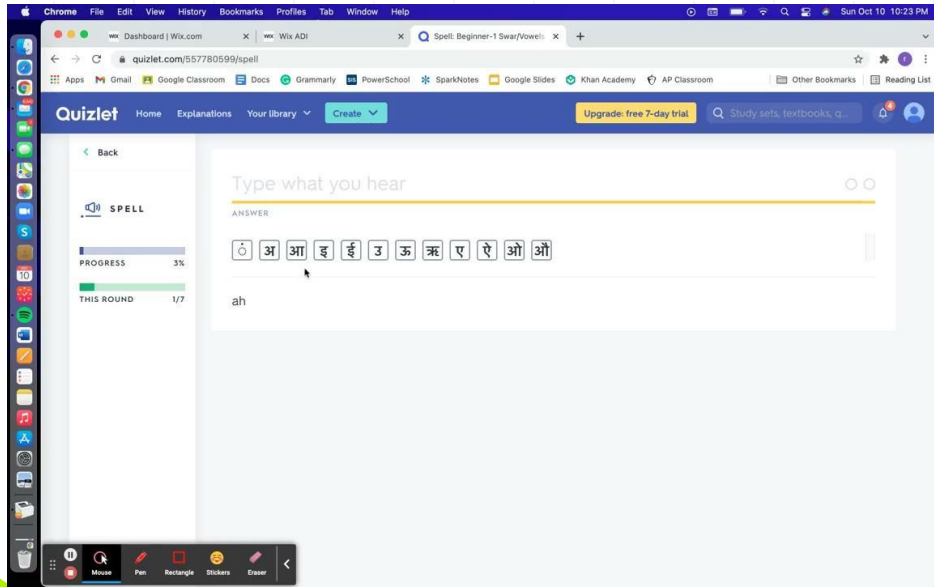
Chrome File Edit View History Bookmarks Profiles Tab Window Help

Sun Oct 10 10:23 PM

Dashboard | Wix.com

Wix ADI

Spell: Beginner-1 Swar/Vowels

quizlet.com/557780599/spell

Apps Gmail Google Classroom Docs Grammarly PowerSchool SparkNotes Google Slides Khan Academy AP Classroom

Other Bookmarks Reading List

Quizlet Home Explanations Your library Create

Upgrade: free 7-day trial

Study sets, textbooks, q...

Back

SPELL

PROGRESS 3%

THIS ROUND 1/7

Type what you hear

ANSWER

ं अ आ इ ई उ ऊ ऋ ए ऐ ओ औ

ah

Mouse Pen Rectangle Stickers Eraser